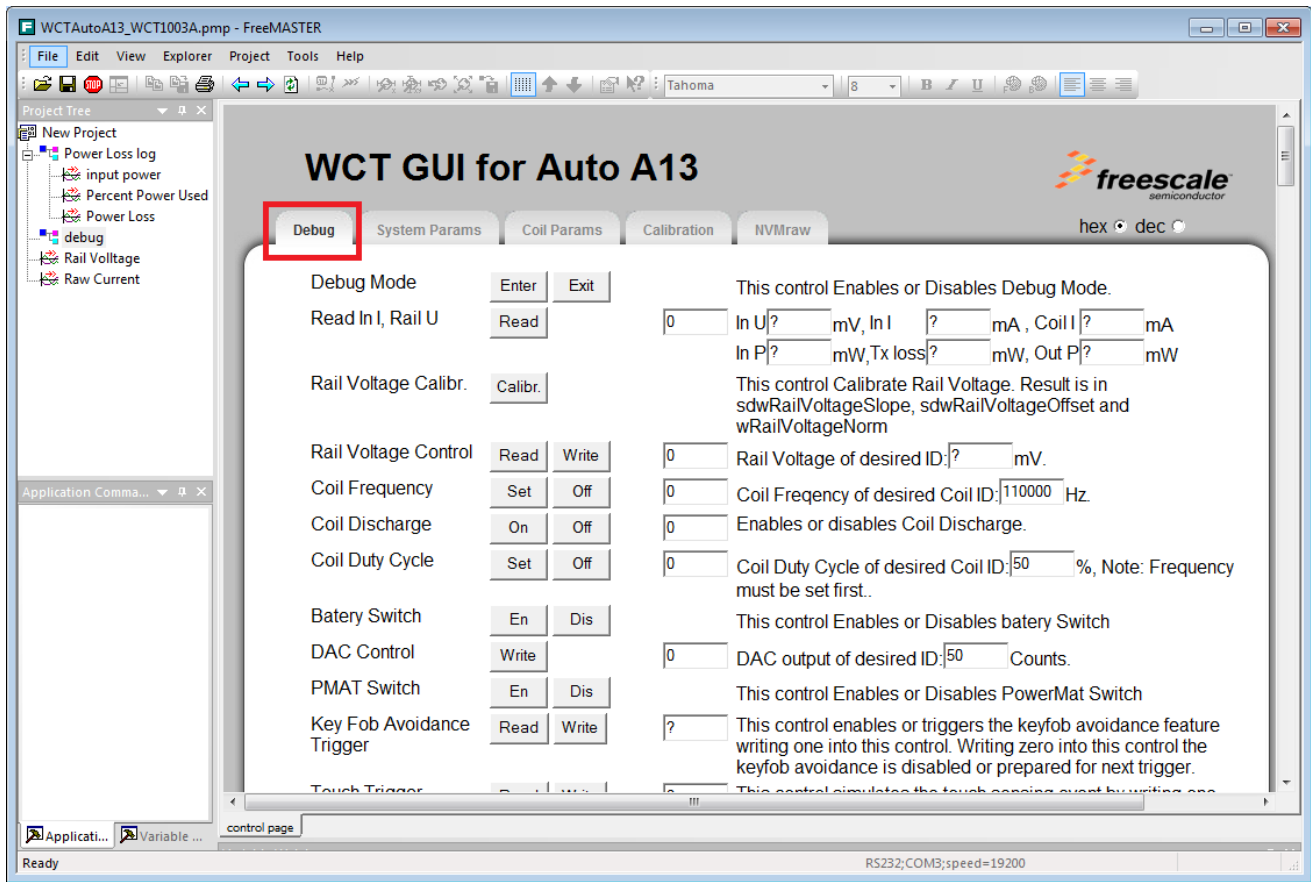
WCTAutoA13_WCT1003A.pmp - FreeMASTER

File Edit View Explorer Project Tools Help

Tahoma 8

Project Tree
New Project
Power Loss log
input power
Percent Power Used
Power Loss
debug
Rail Volltage
Raw Current

Application Comma...

Applicati... Variable ...

WCT GUI for Auto A13

freescale semiconductor

Debug System Params Coil Params Calibration NVMraw

hex dec

Debug Mode Enter Exit This control Enables or Disables Debug Mode.

Read In I, Rail U Read 0 In U ? mV, In I ? mA , Coil I ? mA
In P ? mW,Tx loss ? mW, Out P ? mW

Rail Voltage Calibr. Calibr. This control Calibrate Rail Voltage. Result is in sdwRailVoltageSlope, sdwRailVoltageOffset and wRailVoltageNorm

Rail Voltage Control Read Write 0 Rail Voltage of desired ID: ? mV.

Coil Frequency Set Off 0 Coil Freqency of desired Coil ID: 110000 Hz.

Coil Discharge On Off 0 Enables or disables Coil Discharge.

Coil Duty Cycle Set Off 0 Coil Duty Cycle of desired Coil ID: 50 %, Note: Frequency must be set first..

Batery Switch En Dis This control Enables or Disables batery Switch

DAC Control Write 0 DAC output of desired ID: 50 Counts.

PMAT Switch En Dis This control Enables or Disables PowerMat Switch

Key Fob Avoidance Trigger Read Write ? This control enables or triggers the keyfob avoidance feature writing one into this control. Writing zero into this control the keyfob avoidance is disabled or prepared for next trigger.

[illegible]

control page

Ready RS232;COM3;speed=19200